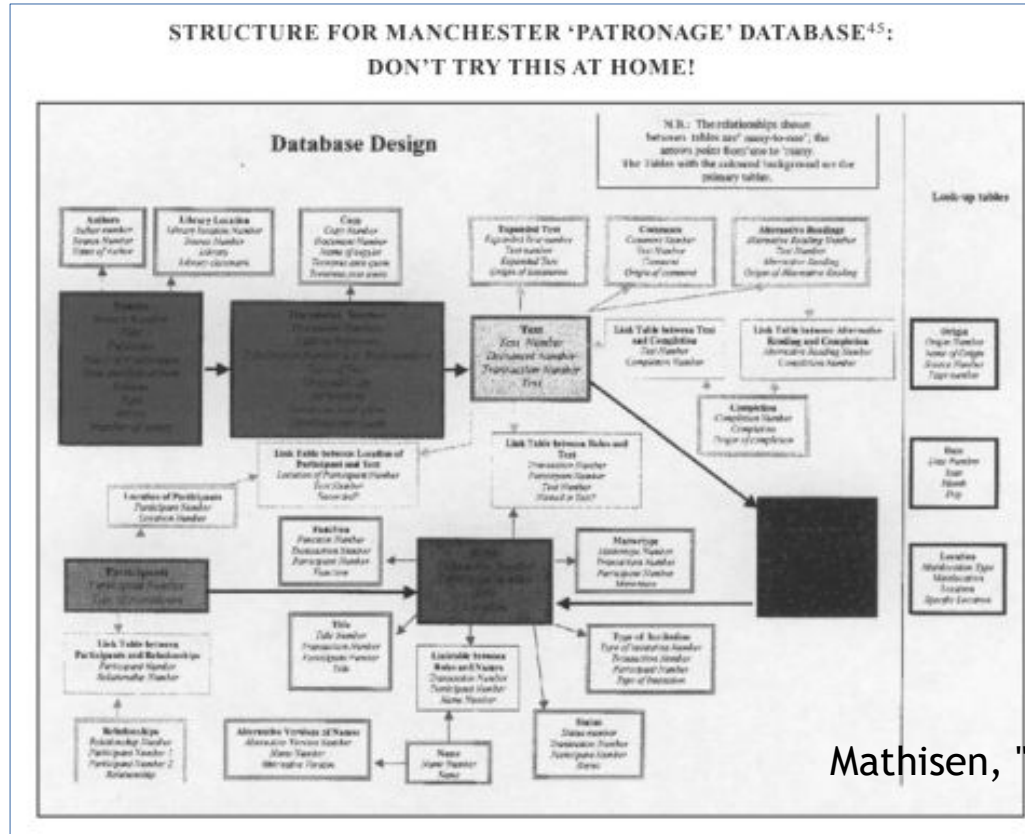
STRUCTURE FOR MANCHESTER 'PATRONAGE' DATABASE$^{45}$:
DON'T TRY THIS AT HOME!

Database Design

N.B.: The relationships shown between tables are 'many-to-one'; the arrows point from one to 'many'. The Tables with the coloured background are the primary tables.

Look-up tables

Authors
Author number
Source Number
Name of Author

Library Location
Library location Number
Source Number
Library
Library classmark

Copy
Copy Number
Document Number
Name of copyist
Terminus ante quem
Terminus post quem

Expanded Text
Expanded text number
Text number
Expanded Text
Origin of expansion

Comments
Comment Number
Text Number
Comment
Origin of comment

Alternative Readings
Alternative Reading Number
Text Number
Alternative Reading
Origin of Alternative Reading

Sources

Text
Text Number
Document Number
Transaction Number
Text

Link Table between Text and Completion
Text Number
Completion Number

Link Table between Alternative Reading and Completion
Alternative Reading Number
Completion Number

Origin
Origin Number
Name of Origin
Source Number
Type number

Completion
Completion Number
Completion
Origin of completion

Link Table between Location of Participant and Text
Location of Participant Number
Text Number
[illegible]

Link Table between Roles and Text
Transaction Number
Participant Number
Text Number
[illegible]

Date
Date Number
Year
Month
Day

Location of Participants
Participant Number
Location Number

Function
Function Number
Transaction Number
Participant Number
Function

Marriage
Marriage Number
Transaction Number
Participant Number
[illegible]

Location
Manifestation Type
Manifestation
Location
Specific Location

Participants

Title
Title Number
Transaction Number
Participant Number
Title

Link Table between Participants and Relationships
Participant Number
Relationship Number

Linktable between Roles and Names
Transaction Number
Participant Number
Name Number

Type of Invitation
Type of invitation Number
Transaction Number
Participant Number
Type of Invitation

Status
Status number
Transaction Number
Participant Number
Status

Relationships
Relationship Number
Participant Number 1
Participant Number 2
Relationship

Alternative Versions of Names
Alternative Version Number
Name Number
Alternative Version

Name
Name Number
Name

Mathisen, "